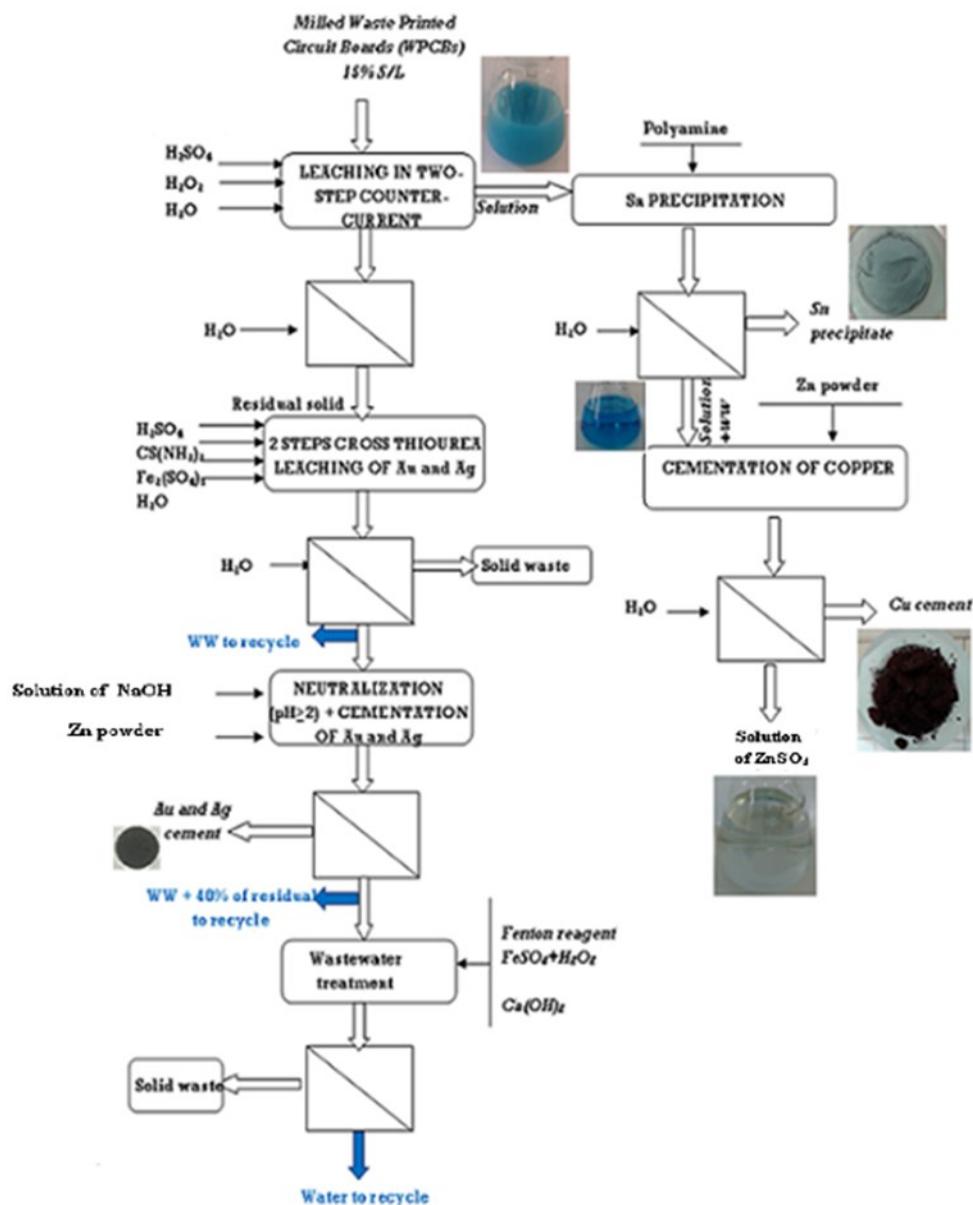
Milled Waste Printed Circuit Boards (WPCBs) 15% S/L

$H_2SO_4$

$H_2O_2$

$H_2O$

LEACHING IN TWO-STEP COUNTER-CURRENT

Solution

Polyamine

Sn PRECIPITATION

$H_2O$

$H_2O$

Sn precipitate

Residual solid

Solution + ww

Zn powder

$H_2SO_4$

$CS(NH_2)_2$

$Fe_2(SO_4)_3$

$H_2O$

2 STEPS CROSS THIOUREA LEACHING OF Au and Ag

CEMENTATION OF COPPER

$H_2O$

Solid waste

$H_2O$

Cu cement

WW to recycle

Solution of NaOH

Zn powder

NEUTRALIZATION (pH≥2) + CEMENTATION OF Au and Ag

Solution of $ZnSO_4$

Au and Ag cement

WW + 40% of residual to recycle

Fenton reagent $FeSO_4$+$H_2O_2$

$Ca(OH)_2$

Wastewater treatment

Solid waste

Water to recycle